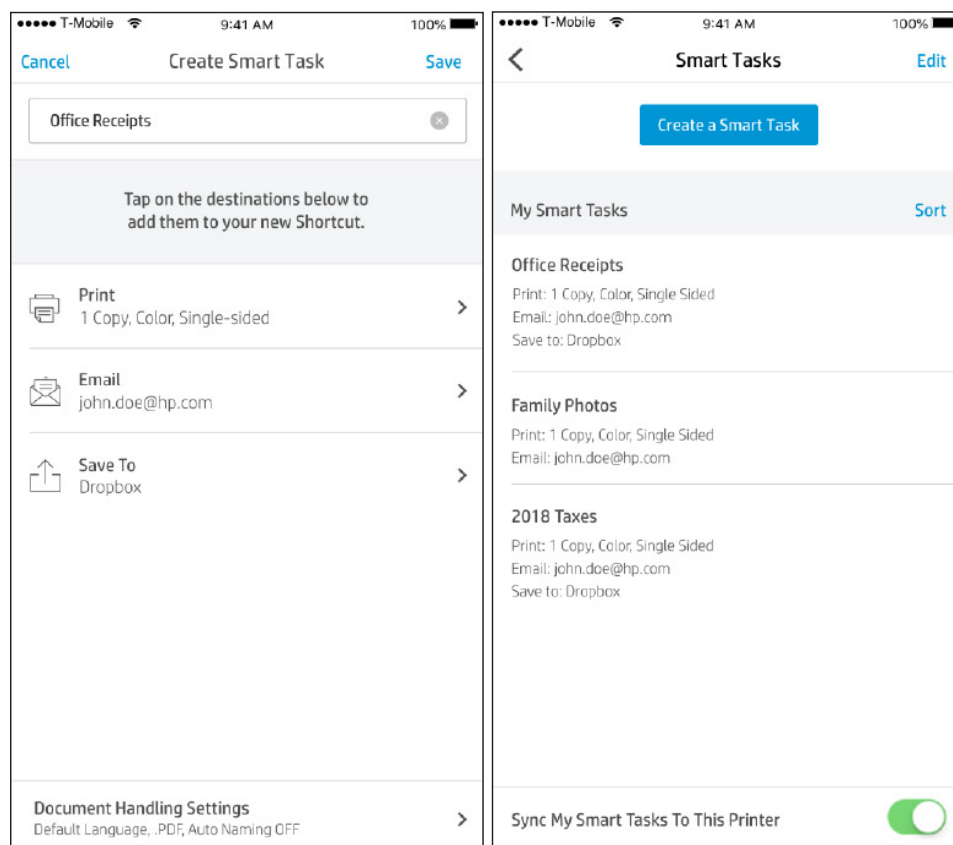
●●●●● T-Mobile 9:41 AM 100%

Cancel Create Smart Task Save

Office Receipts

Tap on the destinations below to add them to your new Shortcut.

Print
1 Copy, Color, Single-sided

Email
john.doe@hp.com

Save To
Dropbox

Document Handling Settings
Default Language, .PDF, Auto Naming OFF

●●●●● T-Mobile 9:41 AM 100%

Smart Tasks Edit

Create a Smart Task

My Smart Tasks Sort

Office Receipts
Print: 1 Copy, Color, Single Sided
Email: john.doe@hp.com
Save to: Dropbox

Family Photos
Print: 1 Copy, Color, Single Sided
Email: john.doe@hp.com

2018 Taxes
Print: 1 Copy, Color, Single Sided
Email: john.doe@hp.com
Save to: Dropbox

Sync My Smart Tasks To This Printer